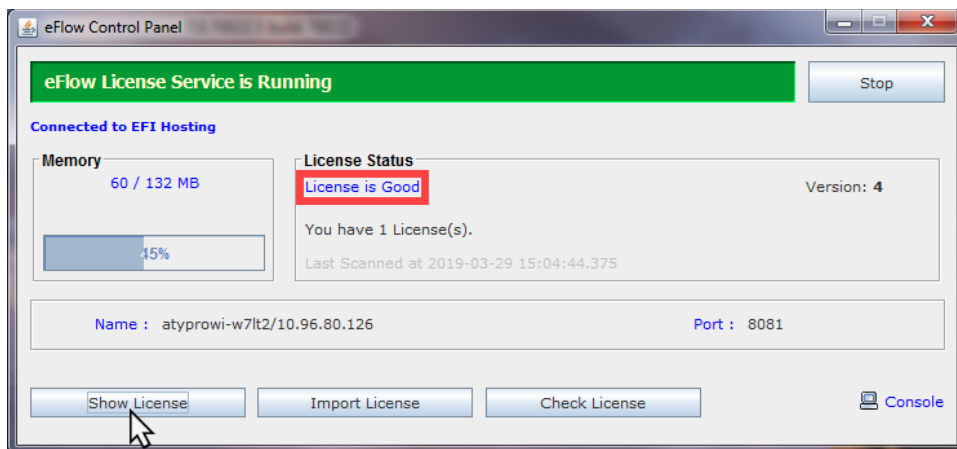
eFlow Control Panel

eFlow License Service is Running

Stop

Connected to EFI Hosting

Memory

60 / 132 MB

45%

License Status

License is Good

Version: 4

You have 1 License(s).

Last Scanned at 2019-03-29 15:04:44.375

Name : atyprowi-w7lt2/10.96.80.126

Port : 8081

Show License

Import License

Check License

Console